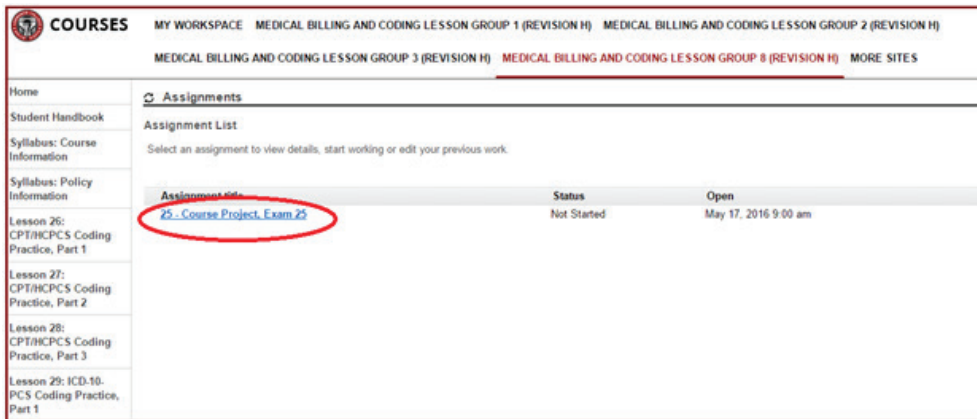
COURSES

MY WORKSPACE MEDICAL BILLING AND CODING LESSON GROUP 1 (REVISION H) MEDICAL BILLING AND CODING LESSON GROUP 2 (REVISION H) MEDICAL BILLING AND CODING LESSON GROUP 3 (REVISION H) MEDICAL BILLING AND CODING LESSON GROUP 8 (REVISION H) MORE SITES

Home

Student Handbook

Syllabus: Course Information

Syllabus: Policy Information

Lesson 26: CPT/HCPCS Coding Practice, Part 1

Lesson 27: CPT/HCPCS Coding Practice, Part 2

Lesson 28: CPT/HCPCS Coding Practice, Part 3

Lesson 29: ICD-10-PCS Coding Practice, Part 1

Assignments

Assignment List

Select an assignment to view details, start working or edit your previous work.

| Assignment title | Status | Open |
|---|---|---|
| 25 - Course Project, Exam 25 | Not Started | May 17, 2016 9:00 am |